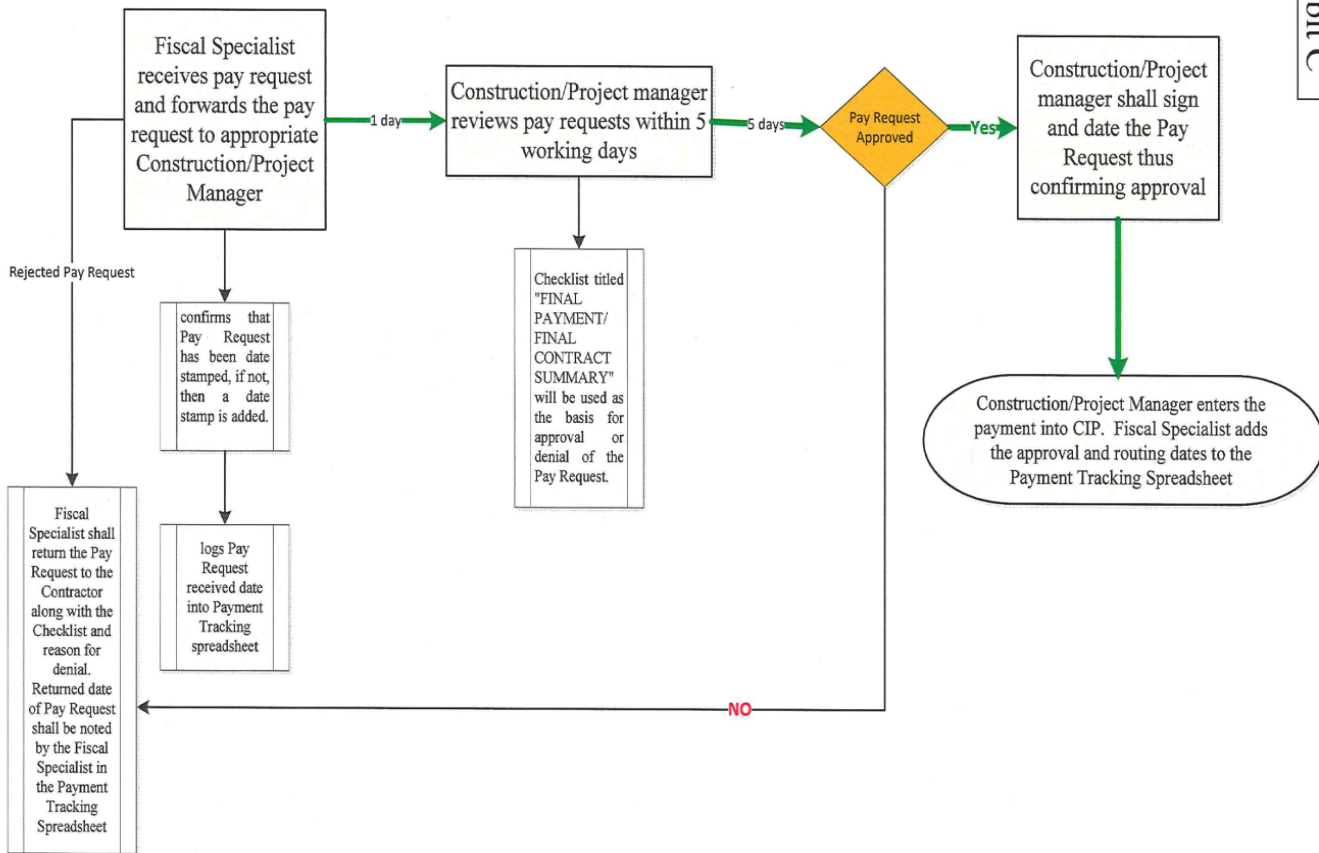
Fiscal Specialist receives pay request and forwards the pay request to appropriate Construction/Project Manager

1 day

Construction/Project manager reviews pay requests within 5 working days

5 days

Pay Request Approved

Yes

Construction/Project manager shall sign and date the Pay Request thus confirming approval

Rejected Pay Request

confirms that Pay Request has been date stamped, if not, then a date stamp is added.

Checklist titled "FINAL PAYMENT/ FINAL CONTRACT SUMMARY" will be used as the basis for approval or denial of the Pay Request.

Construction/Project Manager enters the payment into CIP. Fiscal Specialist adds the approval and routing dates to the Payment Tracking Spreadsheet

Fiscal Specialist shall return the Pay Request to the Contractor along with the Checklist and reason for denial. Returned date of Pay Request shall be noted by the Fiscal Specialist in the Payment Tracking Spreadsheet

logs Pay Request received date into Payment Tracking spreadsheet

NO

bit C